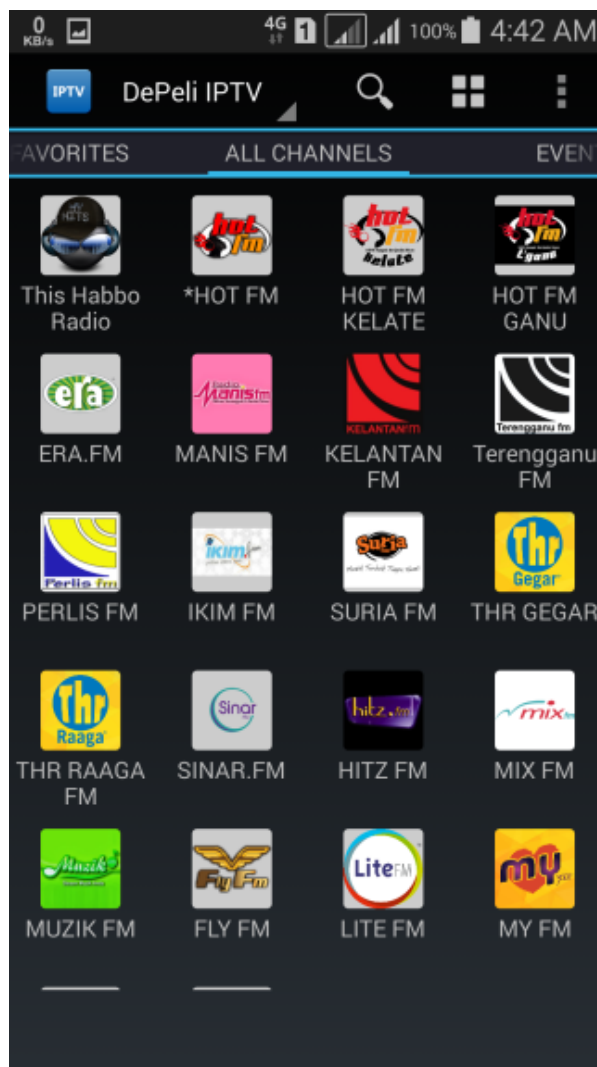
0 KB/s 4G 1 100% 4:42 AM

IPTV DePeli IPTV

FAVORITES ALL CHANNELS EVEN

This Habbo Radio
*HOT FM
HOT FM KELATE
HOT FM GANU
ERA.FM
MANIS FM
KELANTAN FM
Terengganu FM
PERLIS FM
IKIM FM
SURIA FM
THR GEGAR
THR RAAGA FM
SINAR.FM
HITZ FM
MIX FM
MUZIK FM
FLY FM
LITE FM
MY FM